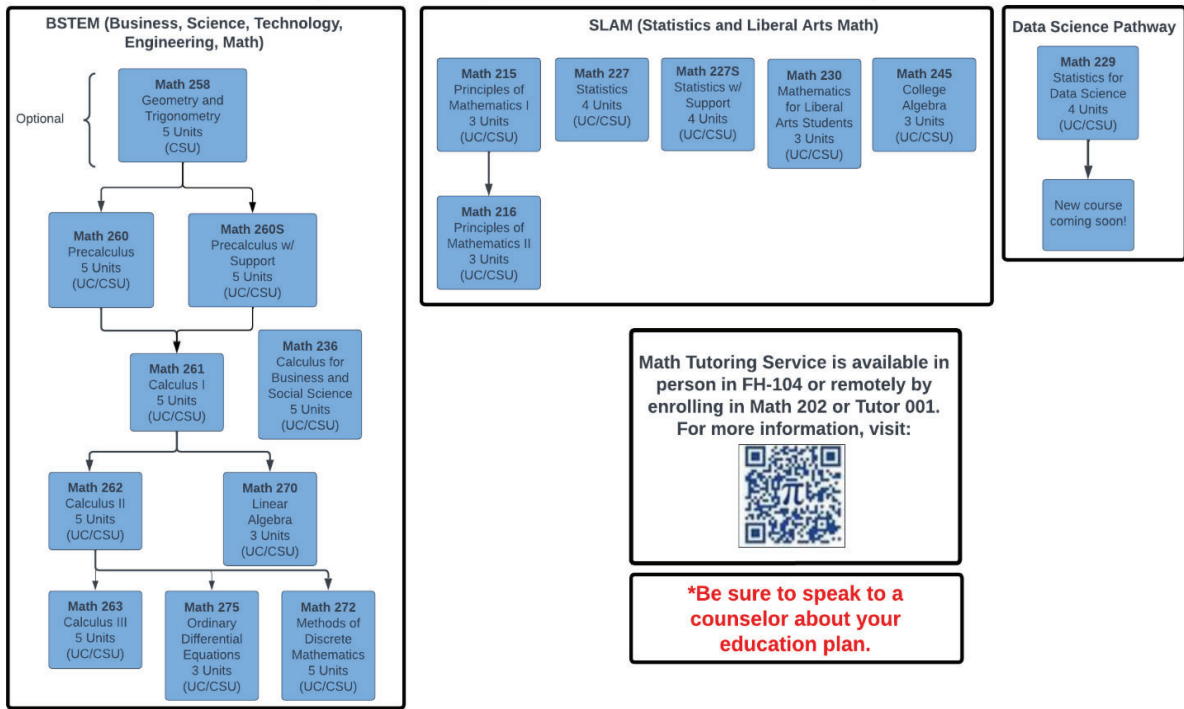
BSTEM (Business, Science, Technology, Engineering, Math)

Optional

Math 258
Geometry and Trigonometry
5 Units
(CSU)

Math 260
Precalculus
5 Units
(UC/CSU)

Math 260S
Precalculus w/ Support
5 Units
(UC/CSU)

Math 261
Calculus I
5 Units
(UC/CSU)

Math 236
Calculus for Business and Social Science
5 Units
(UC/CSU)

Math 262
Calculus II
5 Units
(UC/CSU)

Math 270
Linear Algebra
3 Units
(UC/CSU)

Math 263
Calculus III
5 Units
(UC/CSU)

Math 275
Ordinary Differential Equations
3 Units
(UC/CSU)

Math 272
Methods of Discrete Mathematics
5 Units
(UC/CSU)

SLAM (Statistics and Liberal Arts Math)

Math 215
Principles of Mathematics I
3 Units
(UC/CSU)

Math 227
Statistics
4 Units
(UC/CSU)

Math 227S
Statistics w/ Support
4 Units
(UC/CSU)

Math 230
Mathematics for Liberal Arts Students
3 Units
(UC/CSU)

Math 245
College Algebra
3 Units
(UC/CSU)

Math 216
Principles of Mathematics II
3 Units
(UC/CSU)

Data Science Pathway

Math 229
Statistics for Data Science
4 Units
(UC/CSU)

New course coming soon!

Math Tutoring Service is available in person in FH-104 or remotely by enrolling in Math 202 or Tutor 001. For more information, visit:

*Be sure to speak to a counselor about your education plan.